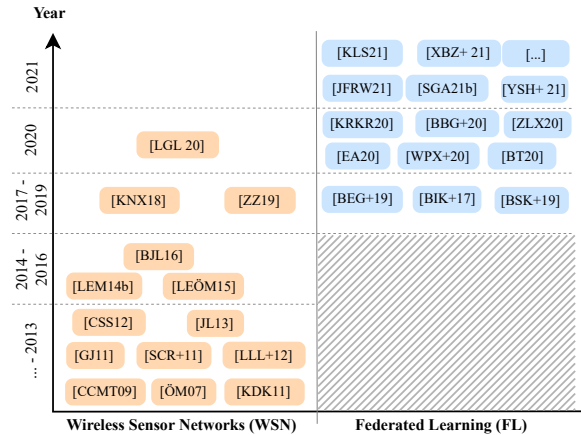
Year

2021

2020

2017 - 2019

2014 - 2016

... - 2013

[LGL 20]

[KNX18]

[ZZ19]

[BJL16]

[LEM14b]

[LEÖM15]

[CSS12]

[JL13]

[GJ11]

[SCR+11]

[LLL+12]

[CCMT09]

[ÖM07]

[KDK11]

[KLS21]

[XBZ+ 21]

[...]

[JFRW21]

[SGA21b]

[YSH+ 21]

[KRKR20]

[BBG+20]

[ZLX20]

[EA20]

[WPX+20]

[BT20]

[BEG+19]

[BIK+17]

[BSK+19]

Wireless Sensor Networks (WSN)

Federated Learning (FL)